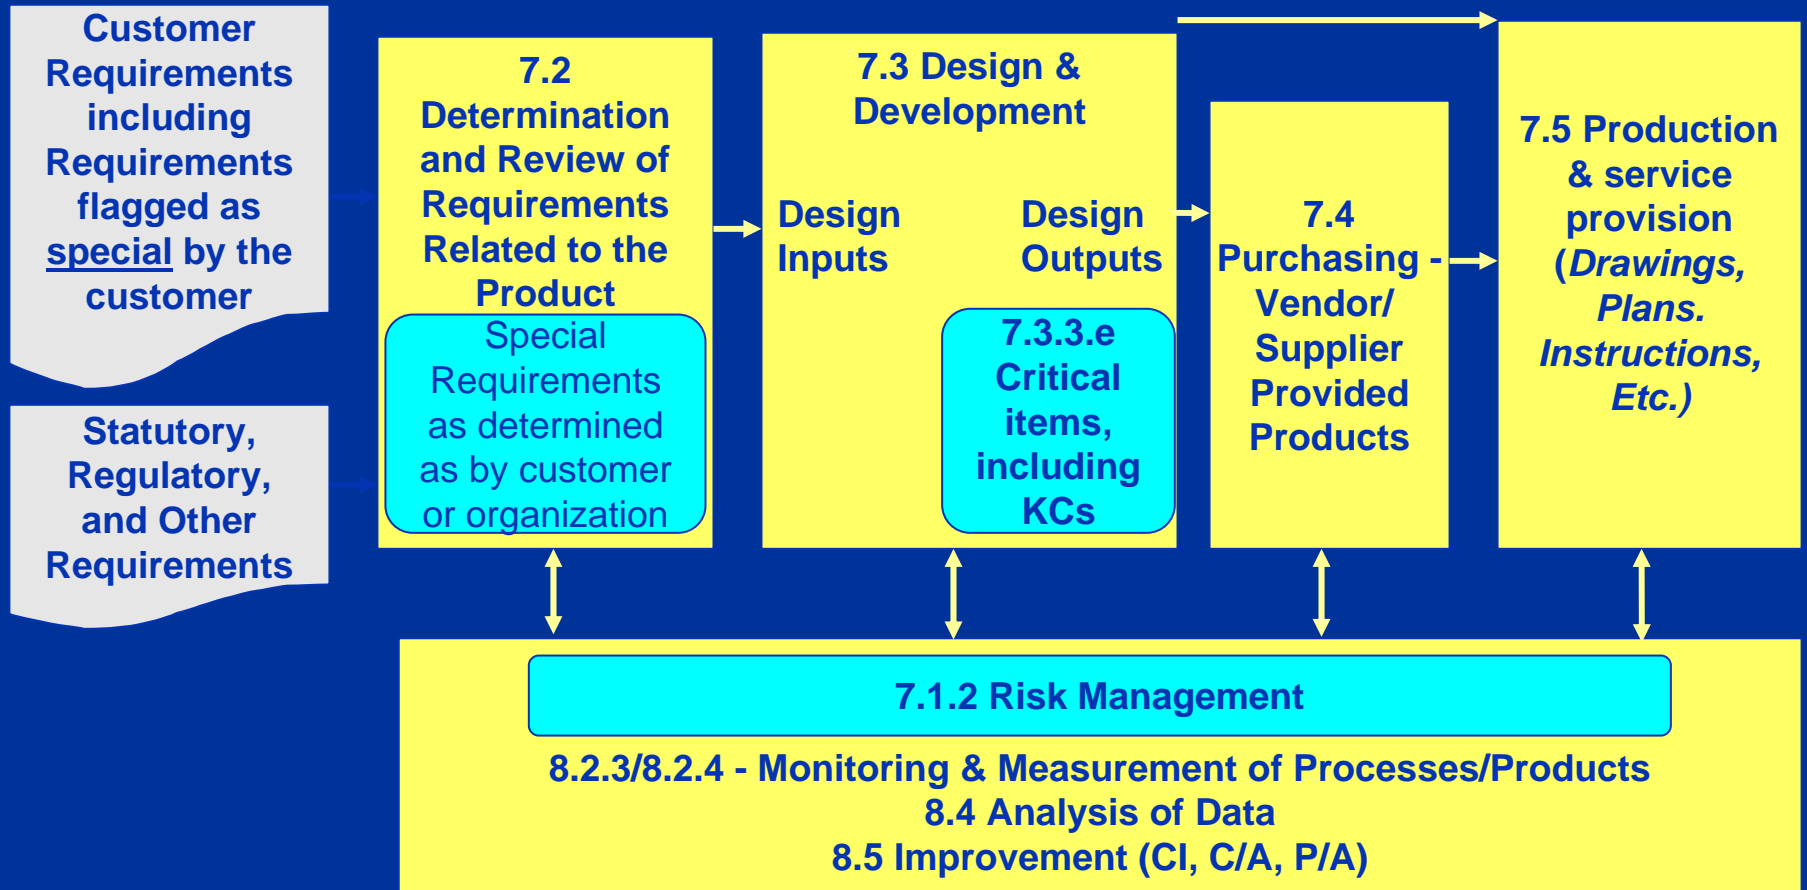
Customer Requirements including Requirements flagged as special by the customer

Statutory, Regulatory, and Other Requirements

7.2 Determination and Review of Requirements Related to the Product

Special Requirements as determined as by customer or organization

7.3 Design & Development

Design Inputs

Design Outputs

7.3.3.e Critical items, including KCs

7.4 Purchasing - Vendor/ Supplier Provided Products

7.5 Production & service provision (Drawings, Plans. Instructions, Etc.)

7.1.2 Risk Management

8.2.3/8.2.4 - Monitoring & Measurement of Processes/Products
8.4 Analysis of Data
8.5 Improvement (CI, C/A, P/A)